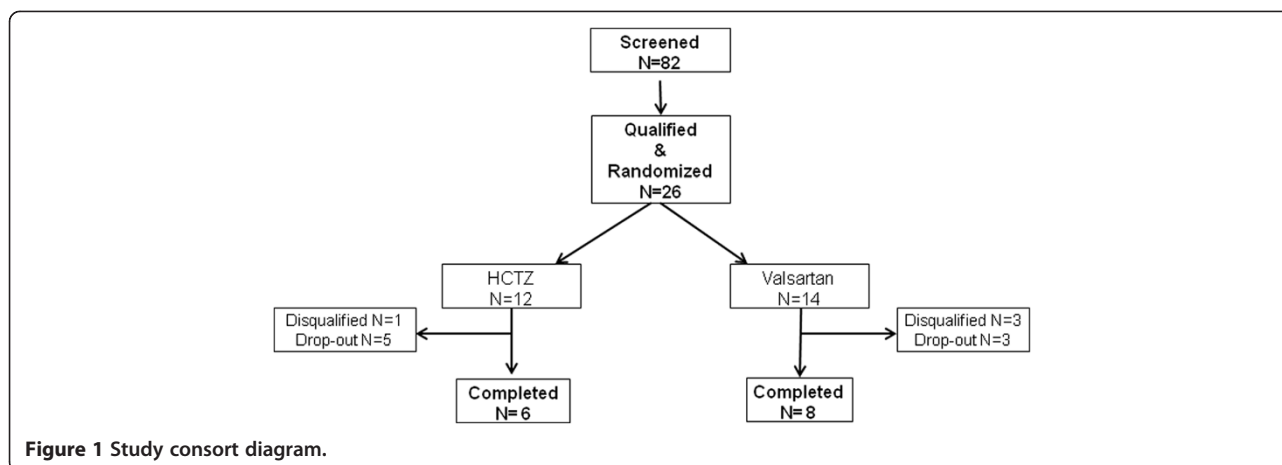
Screened
N=82

Qualified
&
Randomized
N=26

HCTZ
N=12

Valsartan
N=14

Disqualified N=1
Drop-out N=5

Disqualified N=3
Drop-out N=3

Completed
N= 6

Completed
N= 8

**Figure 1 Study consort diagram.**